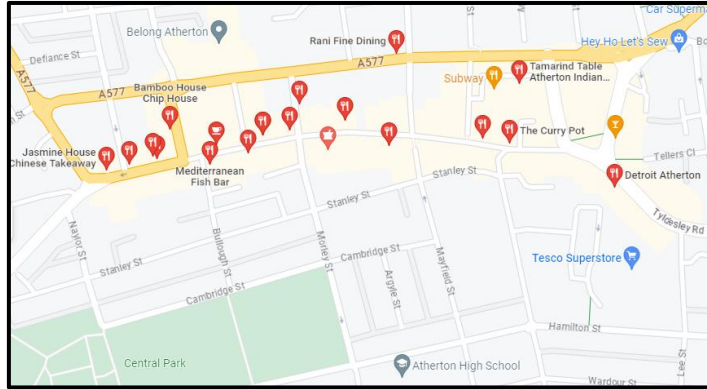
Car Supermar
Defiance St
Belong Atherton
Rani Fine Dining
Hey Ho Let's Sew
A577
A577
Tamarind Table Atherton Indian...
Subway
Bamboo House Chip House
A577
The Curry Pot
Tellers Cl
Jasmine House Chinese Takeaway
Mediterranean Fish Bar
Detroit Atherton
Stanley St
Stanley St
Tyldesley Rd
Naylor St
Stanley St
Cambridge St
Tesco Superstore
Bullough St
Morley St
Argyle St
Mayfield St
Cambridge St
Hamilton St
Central Park
Atherton High School
Wardour St